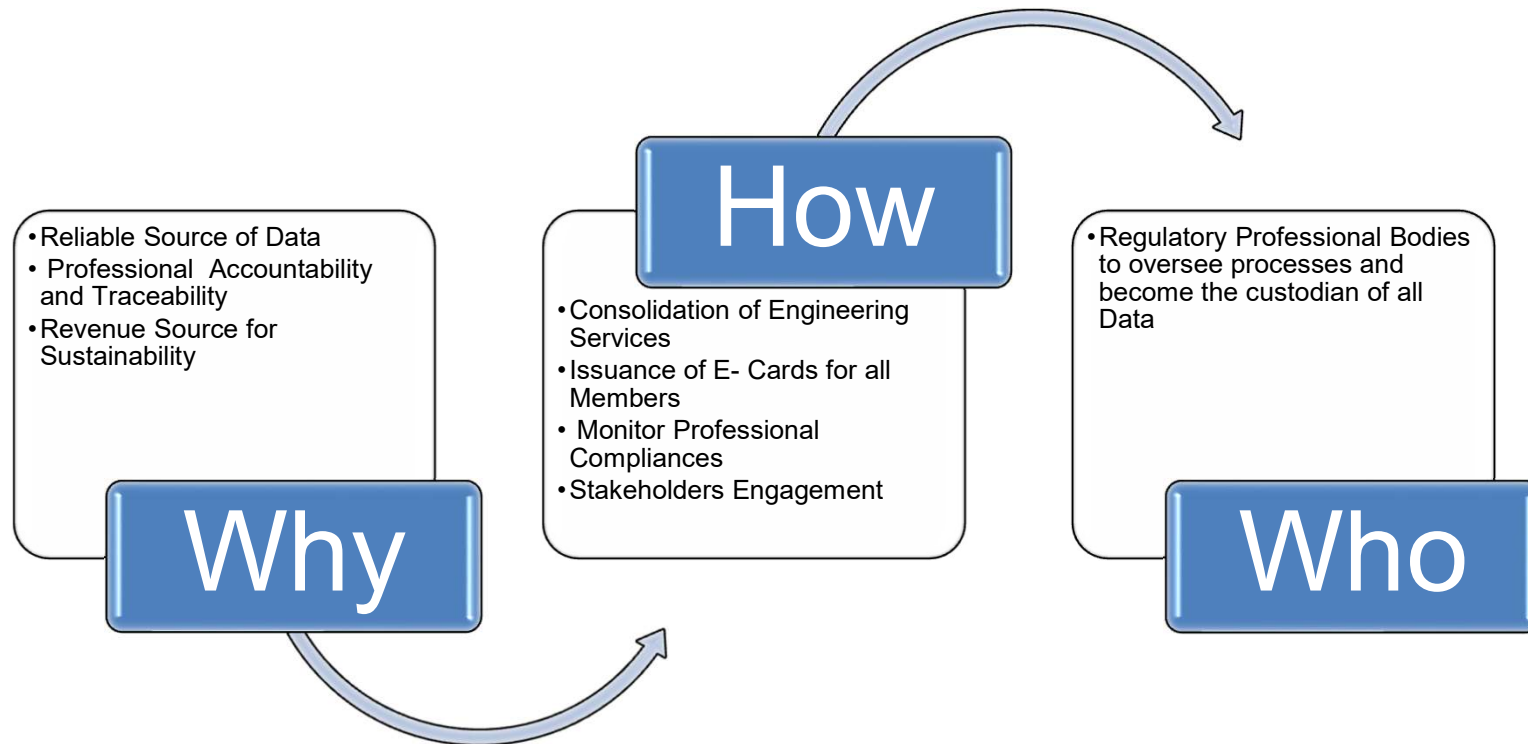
• Reliable Source of Data
• Professional Accountability and Traceability
• Revenue Source for Sustainability

Why

How

• Consolidation of Engineering Services
• Issuance of E- Cards for all Members
• Monitor Professional Compliances
• Stakeholders Engagement

• Regulatory Professional Bodies to oversee processes and become the custodian of all Data

Who